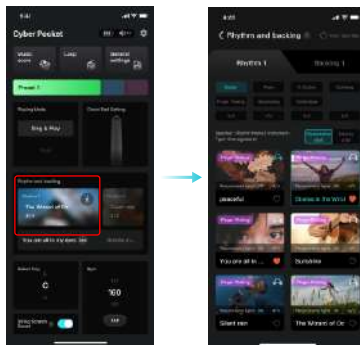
9:41

Cyber Pocket

Music score

Loop

General settings

Preset 1

Playing Mode

Chord Ball Setting

Sing & Play

Rhythm and backing

The Wheel of life

You are all in my eyes

Select Key

C

Bpm

100

Using Screen Sound

Rhythm and backing

Rhythm 1

Backing 1

peaceful

Stones in the Wind

You are all in

Sunshine

Silent pan

The Wheel of Lif